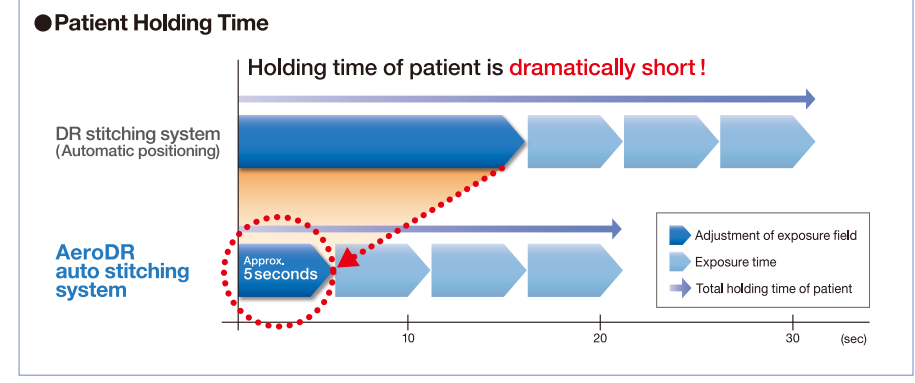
●Patient Holding Time

Holding time of patient is dramatically short !

DR stitching system
(Automatic positioning)

AeroDR auto stitching system

Approx. 5 seconds

Adjustment of exposure field
Exposure time
Total holding time of patient

10
20
30
(sec)